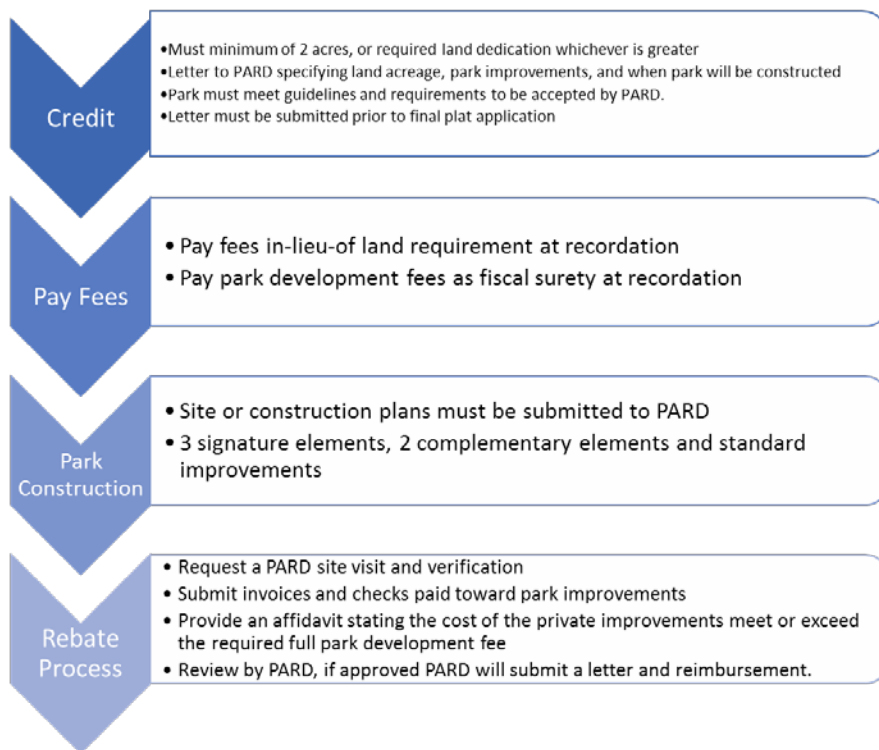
Credit

•Must minimum of 2 acres, or required land dedication whichever is greater
•Letter to PARD specifying land acreage, park improvements, and when park will be constructed
•Park must meet guidelines and requirements to be accepted by PARD.
•Letter must be submitted prior to final plat application

Pay Fees

• Pay fees in-lieu-of land requirement at recordation
• Pay park development fees as fiscal surety at recordation

Park Construction

• Site or construction plans must be submitted to PARD
• 3 signature elements, 2 complementary elements and standard improvements

Rebate Process

• Request a PARD site visit and verification
• Submit invoices and checks paid toward park improvements
• Provide an affidavit stating the cost of the private improvements meet or exceed the required full park development fee
• Review by PARD, if approved PARD will submit a letter and reimbursement.